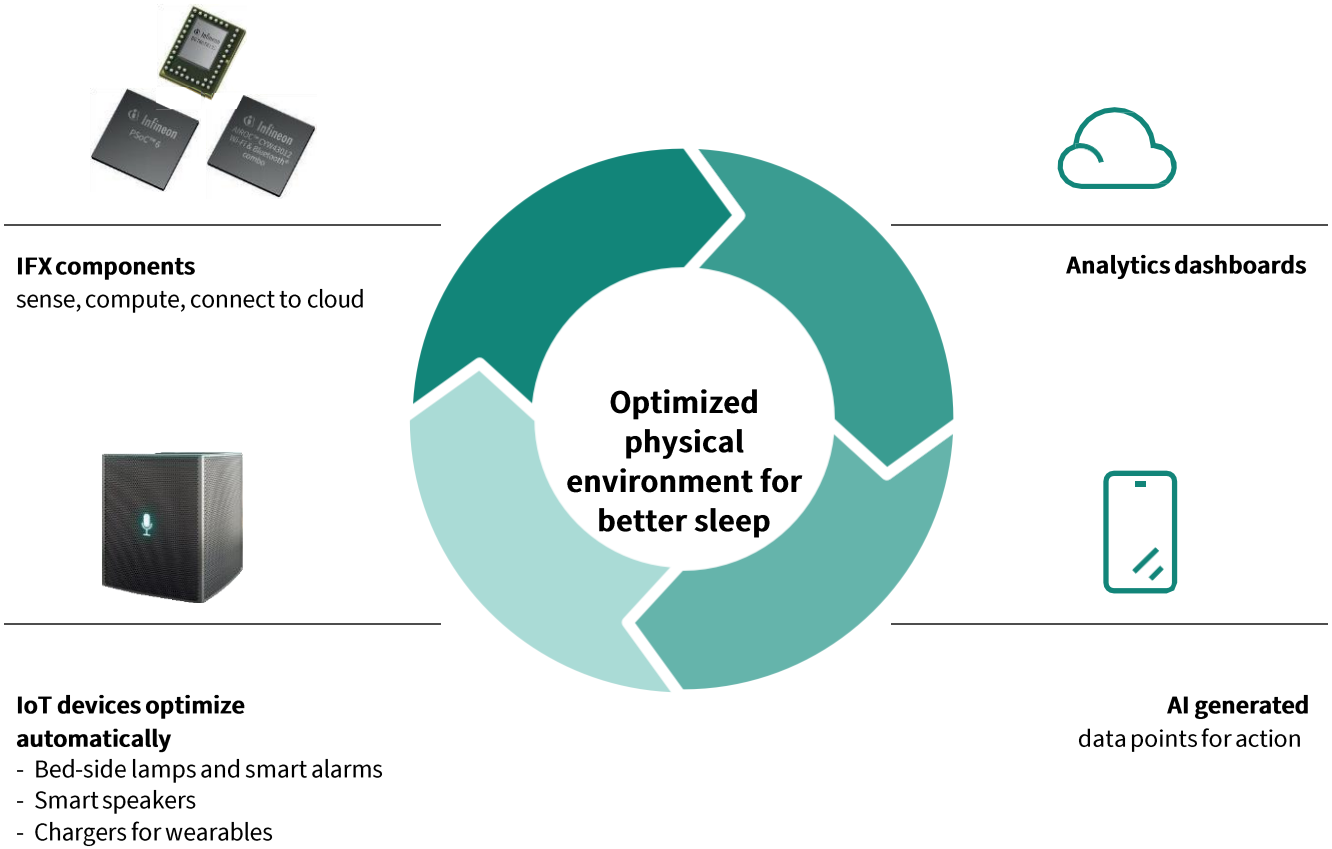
infineon

infineon
PSoC™ 6

infineon
AIROC™ CYW43012
Wi-Fi & Bluetooth®
combo

IFX components
sense, compute, connect to cloud

Analytics dashboards

Optimized physical environment for better sleep

IoT devices optimize automatically
- Bed-side lamps and smart alarms
- Smart speakers
- Chargers for wearables

AI generated
data points for action